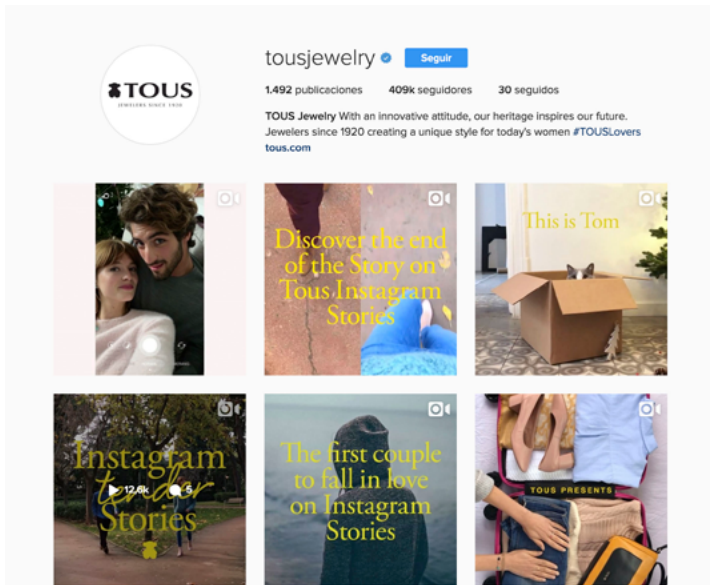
TOUS
JEWELERS SINCE 1920

tousjewelry Seguir

1.492 publicaciones 409k seguidores 30 seguidos

TOUS Jewelry With an innovative attitude, our heritage inspires our future. Jewelers since 1920 creating a unique style for today's women #TOUSLovers
tous.com

Discover the end of the Story on Tous Instagram Stories

This is Tom

Instagram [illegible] Stories

12,6k 5

The first couple to fall in love on Instagram Stories

TOUS PRESENTS